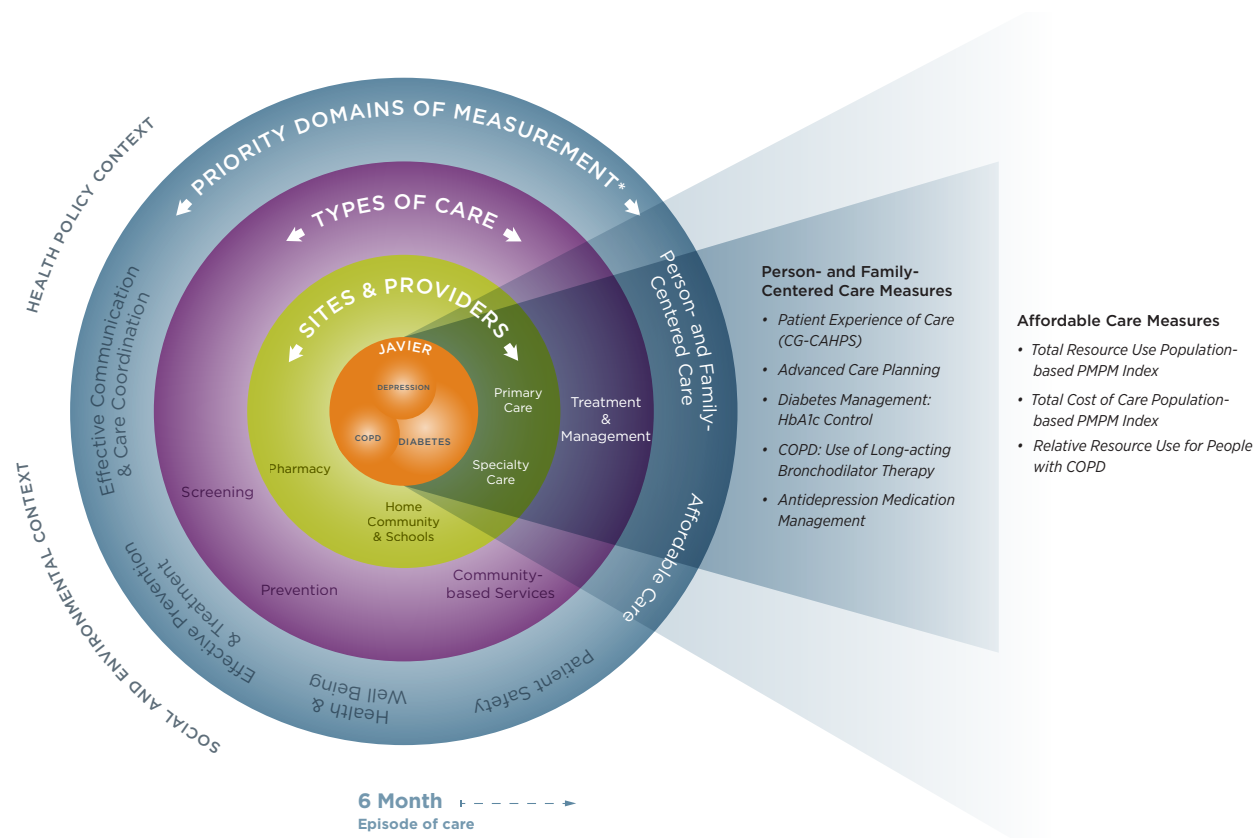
HEALTH POLICY CONTEXT

PRIORITY DOMAINS OF MEASUREMENT*

TYPES OF CARE

SITES & PROVIDERS

JAVIER

DEPRESSION

COPD

DIABETES

Primary Care

Specialty Care

Home Community & Schools

Pharmacy

Treatment & Management

Screening

Prevention

Community-based Services

Effective Communication & Care Coordination

Person- and Family-Centered Care

Affordable Care

Patient Safety

Health & Well Being

Effective Prevention & Treatment

SOCIAL AND ENVIRONMENTAL CONTEXT

Person- and Family-Centered Care Measures
• Patient Experience of Care (CG-CAHPS)
• Advanced Care Planning
• Diabetes Management: HbA1c Control
• COPD: Use of Long-acting Bronchodilator Therapy
• Antidepression Medication Management

Affordable Care Measures
• Total Resource Use Population-based PMPM Index
• Total Cost of Care Population-based PMPM Index
• Relative Resource Use for People with COPD

6 Month
Episode of care